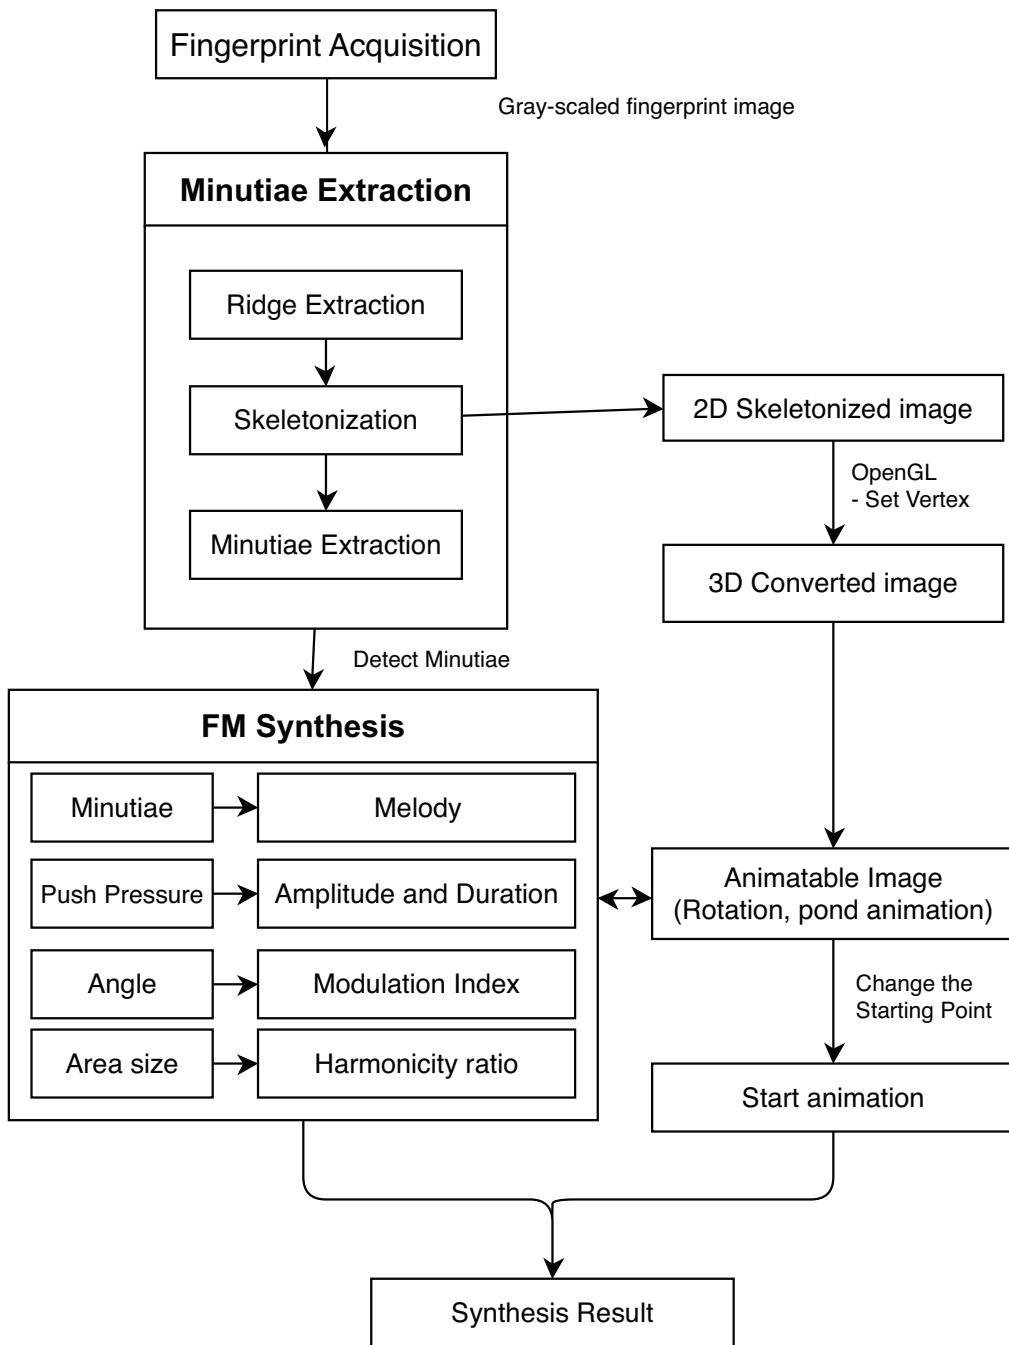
Fingerprint Acquisition

Gray-scaled fingerprint image

Minutiae Extraction

Ridge Extraction

Skeletonization

Minutiae Extraction

2D Skeletonized image

OpenGL
- Set Vertex

3D Converted image

Detect Minutiae

FM Synthesis

Minutiae

Melody

Push Pressure

Amplitude and Duration

Angle

Modulation Index

Area size

Harmonicity ratio

Animatable Image
(Rotation, pond animation)

Change the
Starting Point

Start animation

Synthesis Result